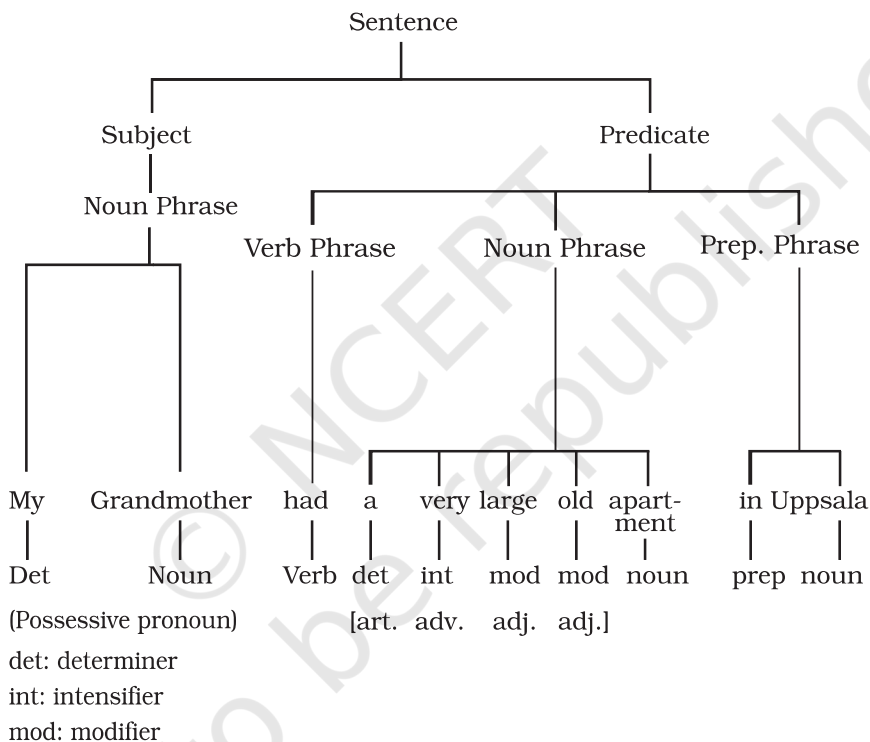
Sentence

Subject

Predicate

Noun Phrase

Verb Phrase

Noun Phrase

Prep. Phrase

My Grandmother had a very large old apartment in Uppsala

Det Noun Verb det int mod mod noun prep noun

(Possessive pronoun) [art. adv. adj. adj.]

det: determiner
int: intensifier
mod: modifier

© NCERT not to be republished